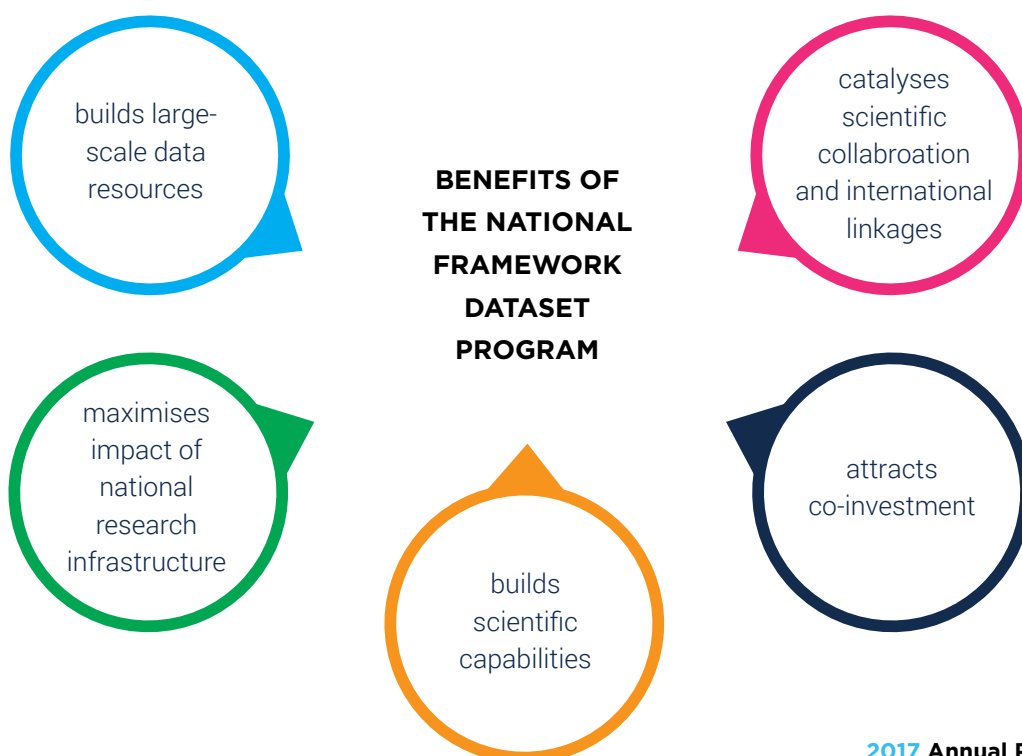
builds large-scale data resources

catalyses scientific collabroation and international linkages

BENEFITS OF THE NATIONAL FRAMEWORK DATASET PROGRAM

maximises impact of national research infrastructure

attracts co-investment

builds scientific capabilities

2017 Annual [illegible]